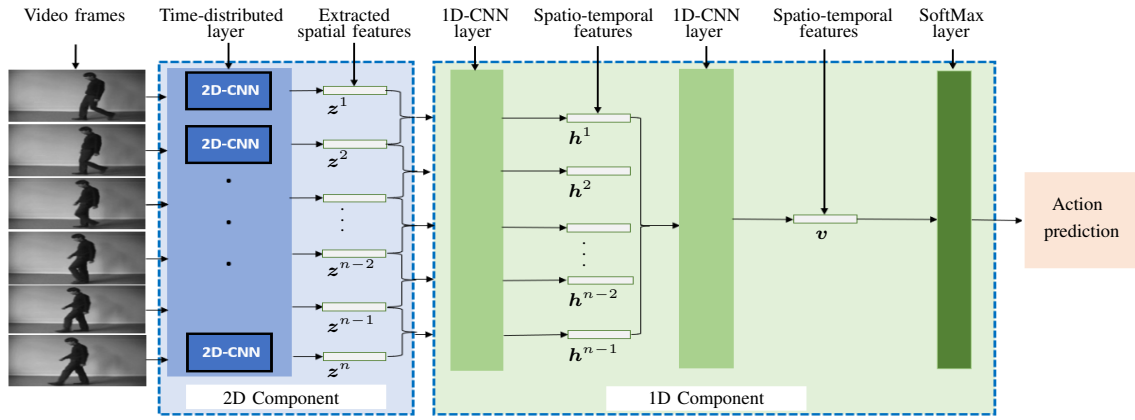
Video frames

Time-distributed layer

Extracted spatial features

1D-CNN layer

Spatio-temporal features

1D-CNN layer

Spatio-temporal features

SoftMax layer

2D-CNN

2D-CNN

2D-CNN

$\boldsymbol{z}^1$

$\boldsymbol{z}^2$

$\boldsymbol{z}^{n-2}$

$\boldsymbol{z}^{n-1}$

$\boldsymbol{z}^n$

$\boldsymbol{h}^1$

$\boldsymbol{h}^2$

$\boldsymbol{h}^{n-2}$

$\boldsymbol{h}^{n-1}$

$\boldsymbol{v}$

Action prediction

2D Component

1D Component